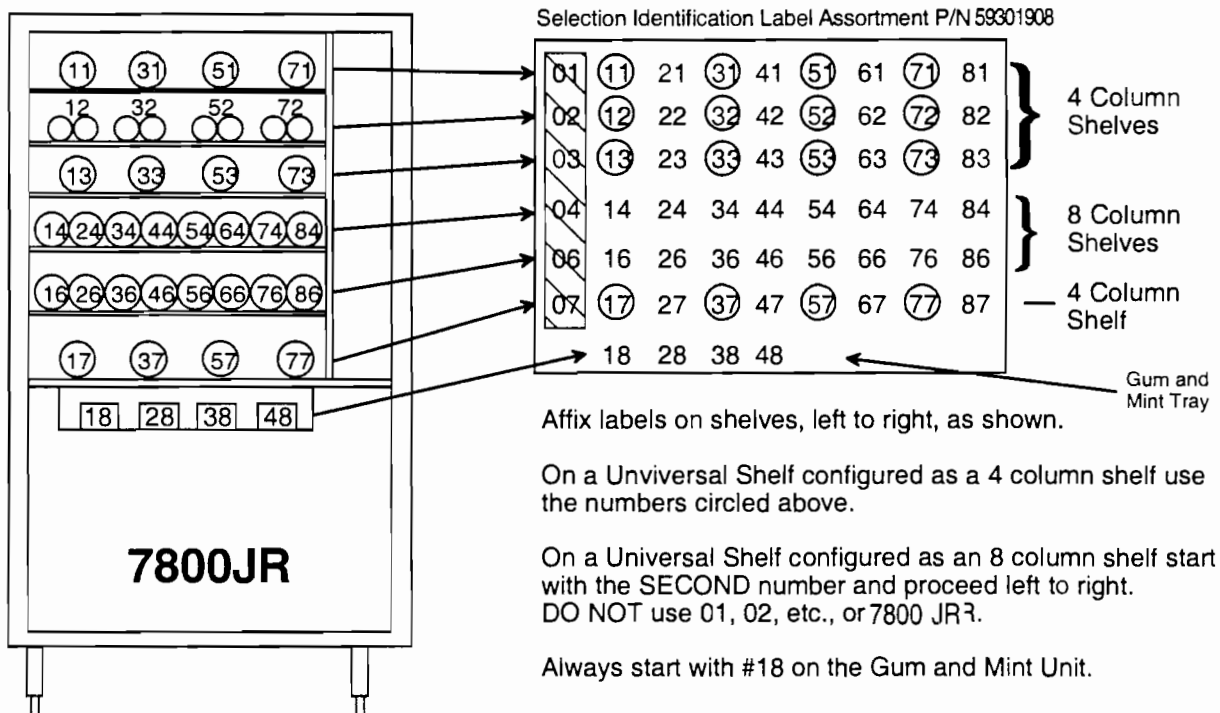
11 31 51 71
12 32 52 72
13 33 53 73
14 24 34 44 54 64 74 84
16 26 36 46 56 66 76 86
17 37 57 77
18 28 38 48

7800JR

Selection Identification Label Assortment P/N 59301908

| | | | | | | | | |
|---|---|---|---|---|---|---|---|---|
| 01 | 11 | 21 | 31 | 41 | 51 | 61 | 71 | 81 |
| 02 | 12 | 22 | 32 | 42 | 52 | 62 | 72 | 82 |
| 03 | 13 | 23 | 33 | 43 | 53 | 63 | 73 | 83 |
| 04 | 14 | 24 | 34 | 44 | 54 | 64 | 74 | 84 |
| 06 | 16 | 26 | 36 | 46 | 56 | 66 | 76 | 86 |
| 07 | 17 | 27 | 37 | 47 | 57 | 67 | 77 | 87 |
| | 18 | 28 | 38 | 48 | | | | |

4 Column Shelves

8 Column Shelves

4 Column Shelf

Gum and Mint Tray

Affix labels on shelves, left to right, as shown.

On a Unviversal Shelf configured as a 4 column shelf use the numbers circled above.

On a Universal Shelf configured as an 8 column shelf start with the SECOND number and proceed left to right. DO NOT use 01, 02, etc., or 7800 JR?.

Always start with #18 on the Gum and Mint Unit.